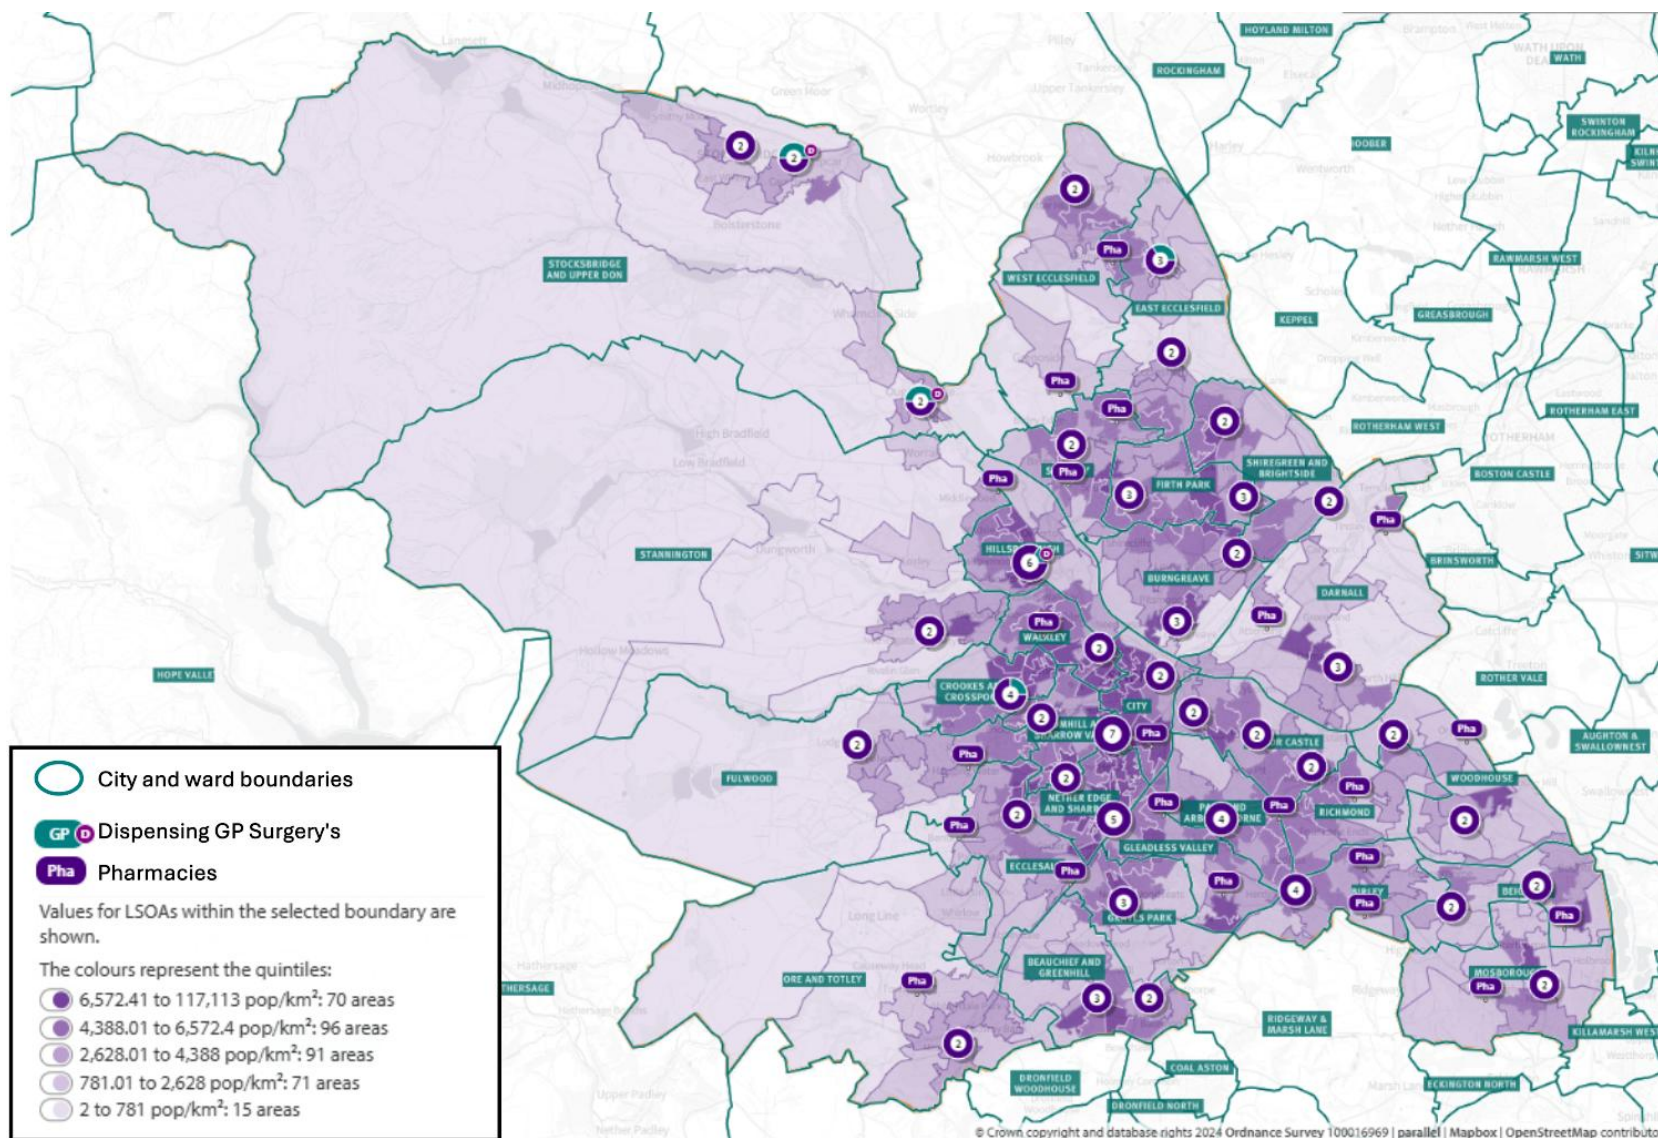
HOYLAND MILTON
ROCKINGHAM
WATH
SWINTON ROCKINGHAM
HOOBER
STOCKSBRIDGE AND UPPER DON
WEST ECCLESFIELD
EAST ECCLESFIELD
KEPPEL
GREASBROUGH
RAWMARSH WEST
ROTHERHAM EAST
ROTHERHAM WEST
SHIREGREEN AND BRIGHTSIDE
FIRTH PARK
BOSTON CASTLE
HILLSBOROUGH
STANNINGTON
BURNGREAVE
BRINSWORTH
DARNALL
WALKLEY
HOPE VALLEY
CROOKES AND CROSSPOOL
CITY
BROOMHILL AND SHARROW VALE
ROTHER VALE
PARK AND ARBOURTHORNE
RICHMOND
AUGHTON & SWALLOWNEST
FULWOOD
WOODHOUSE
NETHER EDGE AND SHARROW
GLEADLESS VALLEY
ECCLESALL
BEIGHTON
GRAVES PARK
BEAUCHIEF AND GREENHILL
ORE AND TOTLEY
HATHERSAGE
MOSBOROUGH
KILLAMARSH WEST
RIDGEWAY & MARSH LANE
COAL ASTON
DRONFIELD WOODHOUSE
ECKINGTON NORTH
DRONFIELD NORTH
2
2
2
3
Pha
Pha
Pha
Pha
Pha
2
2
2
3
3
2
6
2
3
2
4
2
3
7
2
2
2
2
5
4
4
3
2
3
2
2
2

City and ward boundaries
GP D Dispensing GP Surgery's
Pha Pharmacies
Values for LSOAs within the selected boundary are shown.
The colours represent the quintiles:
6,572.41 to 117,113 pop/km$^2$: 70 areas
4,388.01 to 6,572.4 pop/km$^2$: 96 areas
2,628.01 to 4,388 pop/km$^2$: 91 areas
781.01 to 2,628 pop/km$^2$: 71 areas
2 to 781 pop/km$^2$: 15 areas

© Crown copyright and database rights 2024 Ordnance Survey 100016969 | parallel | Mapbox | OpenStreetMap contributo